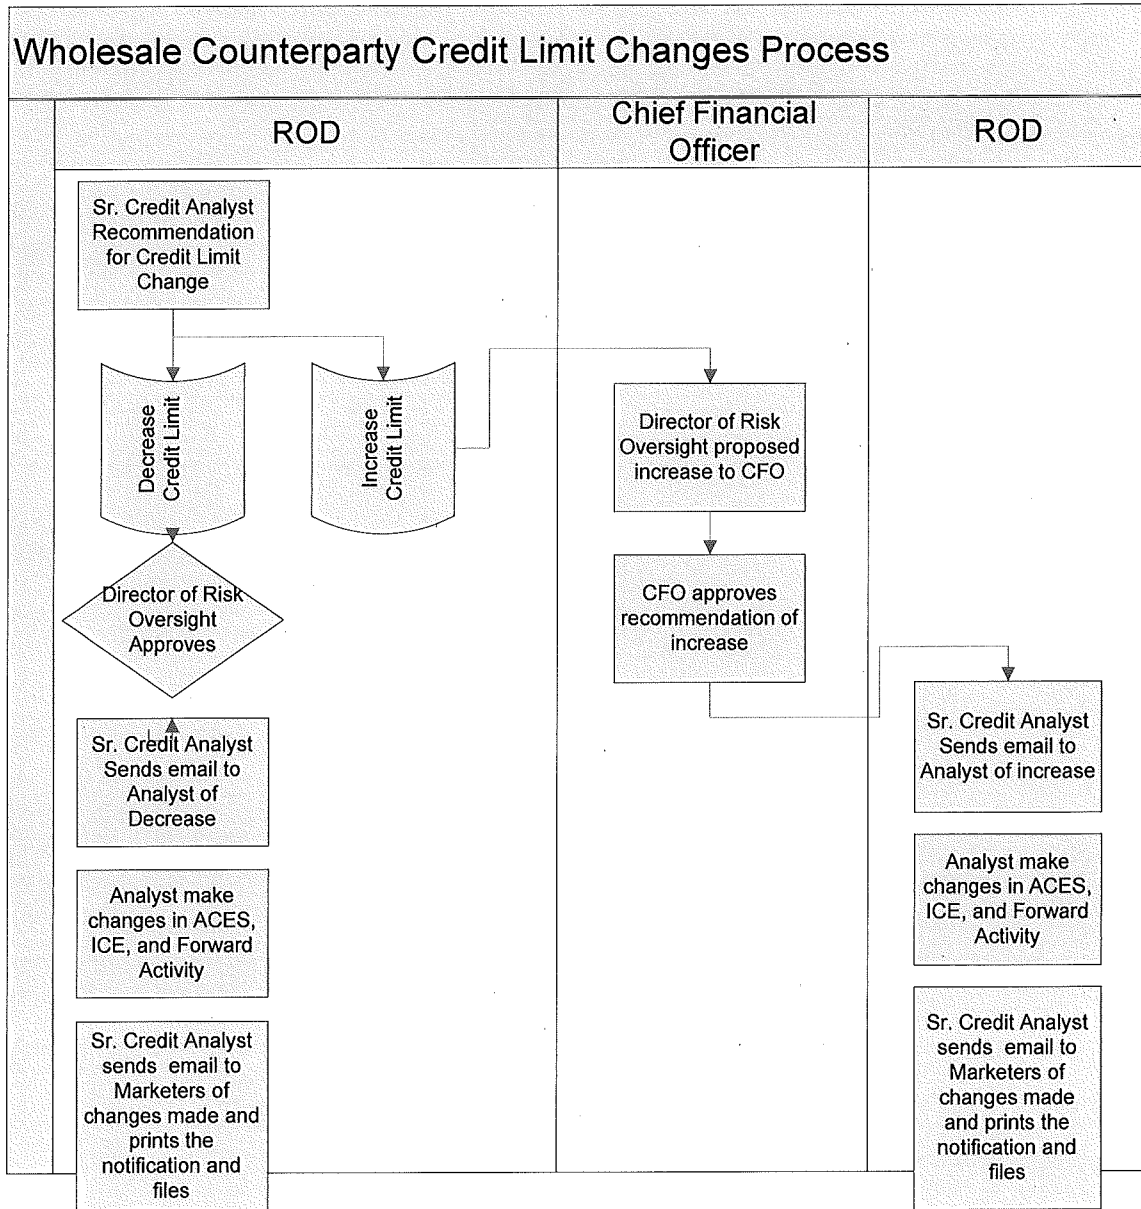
Wholesale Counterparty Credit Limit Changes Process

ROD

Chief Financial Officer

ROD

Sr. Credit Analyst Recommendation for Credit Limit Change

Decrease Credit Limit

Increase Credit Limit

Director of Risk Oversight Approves

Sr. Credit Analyst Sends email to Analyst of Decrease

Analyst make changes in ACES, ICE, and Forward Activity

Sr. Credit Analyst sends email to Marketers of changes made and prints the notification and files

Director of Risk Oversight proposed increase to CFO

CFO approves recommendation of increase

Sr. Credit Analyst Sends email to Analyst of increase

Analyst make changes in ACES, ICE, and Forward Activity

Sr. Credit Analyst sends email to Marketers of changes made and prints the notification and files